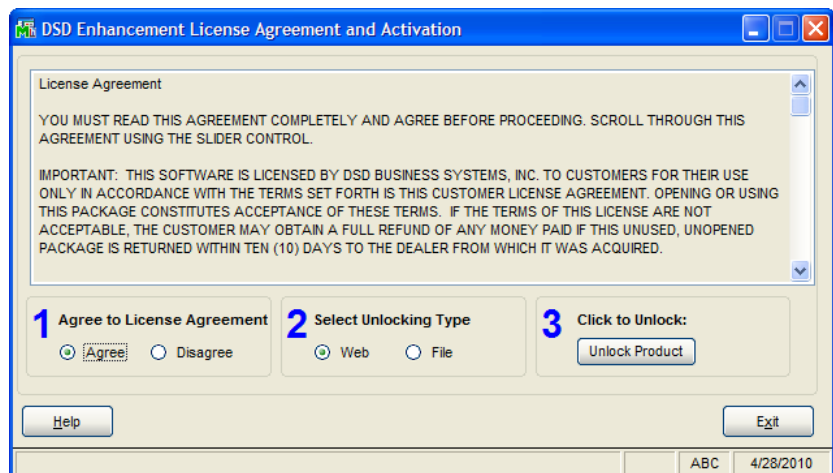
DSD Enhancement License Agreement and Activation

License Agreement

YOU MUST READ THIS AGREEMENT COMPLETELY AND AGREE BEFORE PROCEEDING. SCROLL THROUGH THIS AGREEMENT USING THE SLIDER CONTROL.

IMPORTANT: THIS SOFTWARE IS LICENSED BY DSD BUSINESS SYSTEMS, INC. TO CUSTOMERS FOR THEIR USE ONLY IN ACCORDANCE WITH THE TERMS SET FORTH IS THIS CUSTOMER LICENSE AGREEMENT. OPENING OR USING THIS PACKAGE CONSTITUTES ACCEPTANCE OF THESE TERMS. IF THE TERMS OF THIS LICENSE ARE NOT ACCEPTABLE, THE CUSTOMER MAY OBTAIN A FULL REFUND OF ANY MONEY PAID IF THIS UNUSED, UNOPENED PACKAGE IS RETURNED WITHIN TEN (10) DAYS TO THE DEALER FROM WHICH IT WAS ACQUIRED.

1 Agree to License Agreement
Agree Disagree

2 Select Unlocking Type
Web File

3 Click to Unlock:
Unlock Product

Help

Exit

ABC 4/28/2010